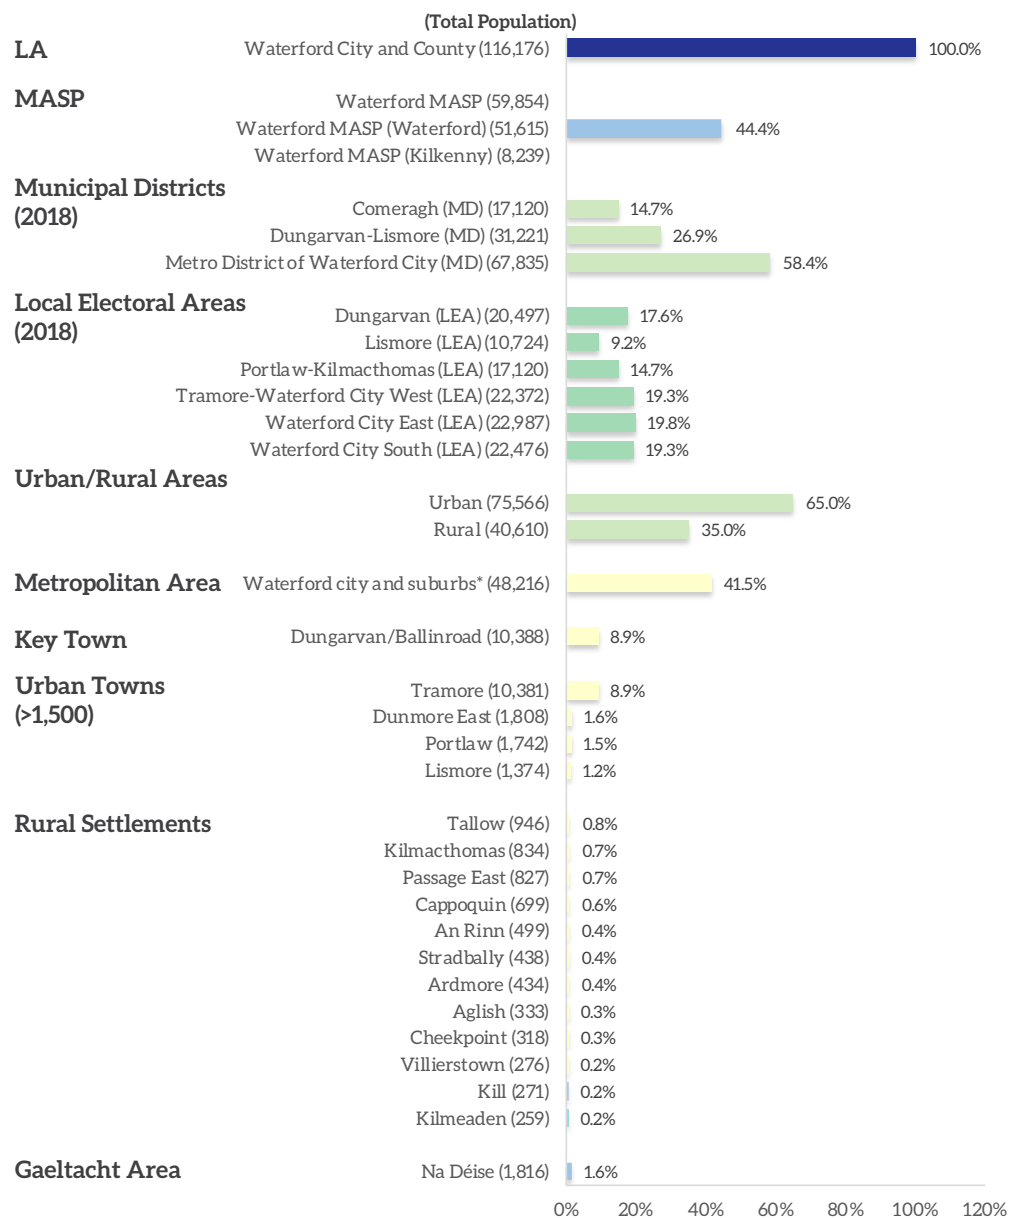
(Total Population)

LA
Waterford City and County (116,176) 100.0%

MASP
Waterford MASP (59,854)
Waterford MASP (Waterford) (51,615) 44.4%
Waterford MASP (Kilkenny) (8,239)

Municipal Districts (2018)
Comeragh (MD) (17,120) 14.7%
Dungarvan-Lismore (MD) (31,221) 26.9%
Metro District of Waterford City (MD) (67,835) 58.4%

Local Electoral Areas (2018)
Dungarvan (LEA) (20,497) 17.6%
Lismore (LEA) (10,724) 9.2%
Portlaw-Kilmacthomas (LEA) (17,120) 14.7%
Tramore-Waterford City West (LEA) (22,372) 19.3%
Waterford City East (LEA) (22,987) 19.8%
Waterford City South (LEA) (22,476) 19.3%

Urban/Rural Areas
Urban (75,566) 65.0%
Rural (40,610) 35.0%

Metropolitan Area
Waterford city and suburbs* (48,216) 41.5%

Key Town
Dungarvan/Ballinroad (10,388) 8.9%

Urban Towns (>1,500)
Tramore (10,381) 8.9%
Dunmore East (1,808) 1.6%
Portlaw (1,742) 1.5%
Lismore (1,374) 1.2%

Rural Settlements
Tallow (946) 0.8%
Kilmacthomas (834) 0.7%
Passage East (827) 0.7%
Cappoquin (699) 0.6%
An Rinn (499) 0.4%
Stradbally (438) 0.4%
Ardmore (434) 0.4%
Aglish (333) 0.3%
Cheekpoint (318) 0.3%
Villierstown (276) 0.2%
Kill (271) 0.2%
Kilmeaden (259) 0.2%

Gaeltacht Area
Na Déise (1,816) 1.6%

0% 20% 40% 60% 80% 100% 120%